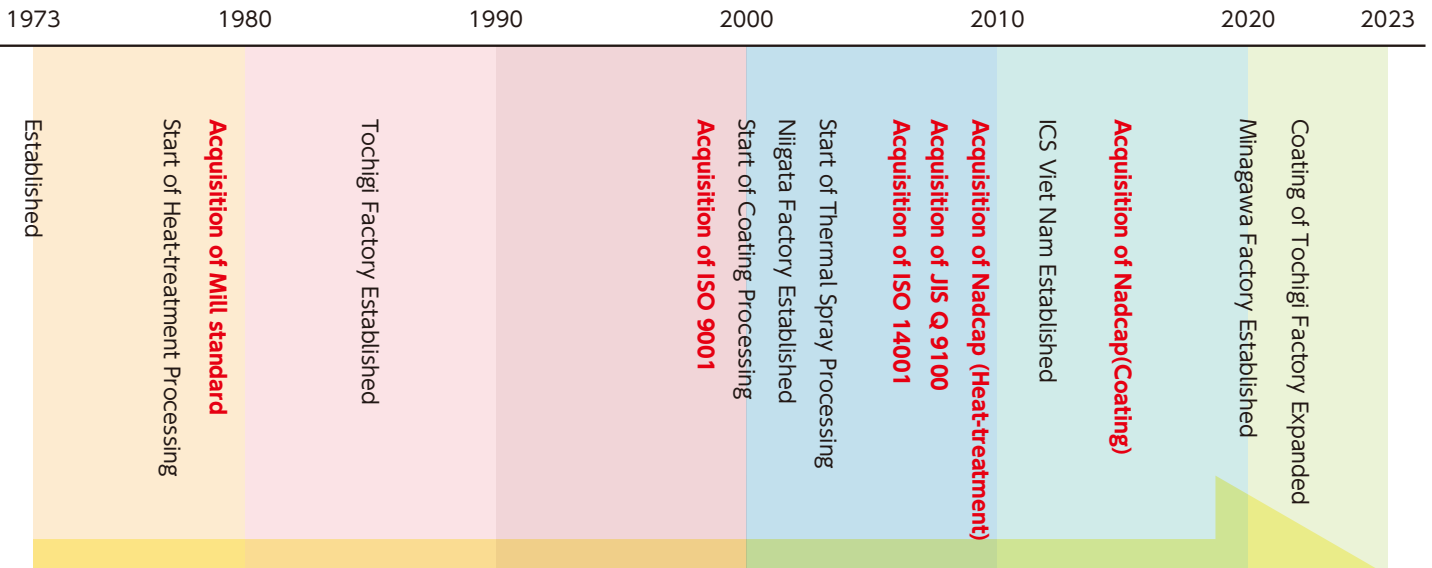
1973 1980 1990 2000 2010 2020 2023

Established

Start of Heat-treatment Processing

Acquisition of Mill standard

Tochigi Factory Established

Acquisition of ISO 9001

Start of Coating Processing

Niigata Factory Established

Start of Thermal Spray Processing

Acquisition of ISO 14001

Acquisition of JIS Q 9100

Acquisition of Nadcap (Heat-treatment)

ICS Viet Nam Established

Acquisition of Nadcap(Coating)

Minagawa Factory Established

Coating of Tochigi Factory Expanded